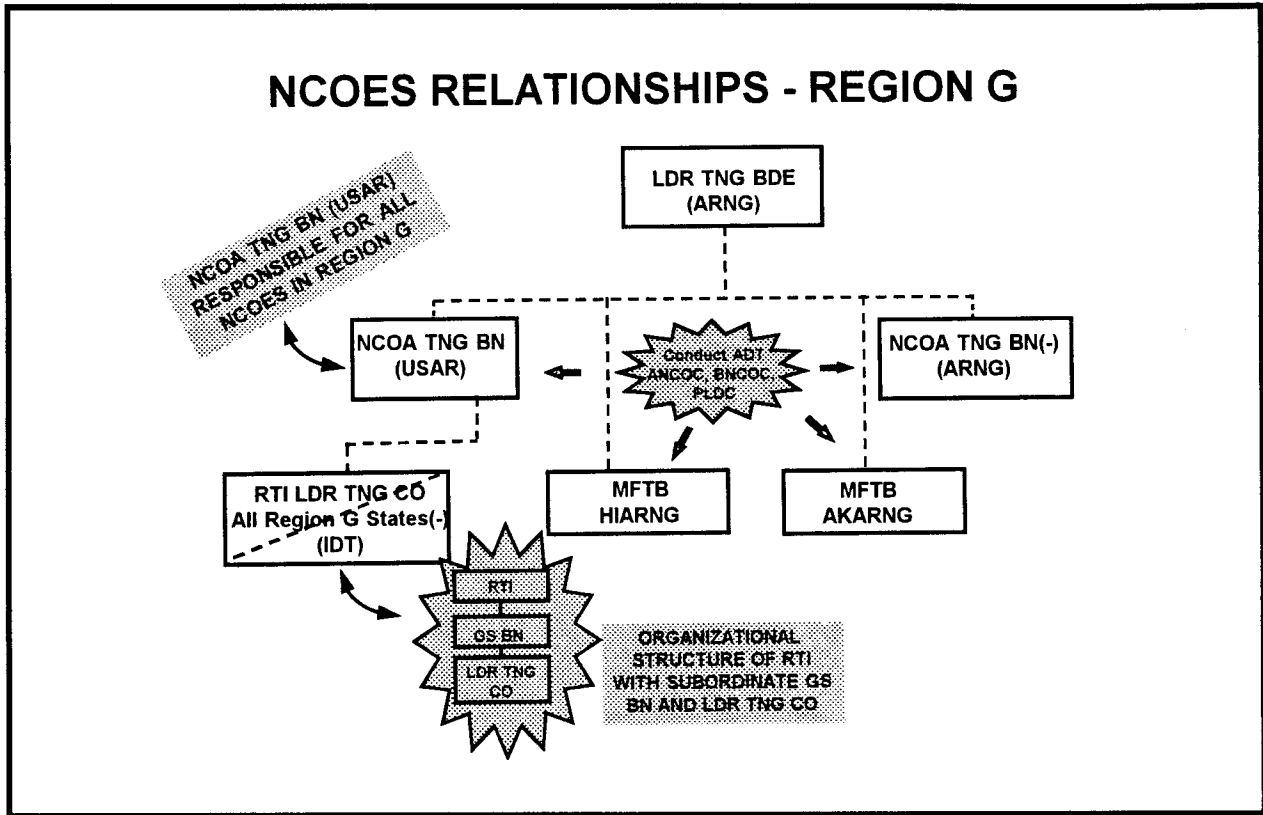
NCOES RELATIONSHIPS - REGION G

NCOA TNG BN (USAR) RESPONSIBLE FOR ALL NCOES IN REGION G

LDR TNG BDE (ARNG)

NCOA TNG BN (USAR)

Conduct ADT ANCOC, BNCOC, PLDC

NCOA TNG BN(-) (ARNG)

RTI LDR TNG CO All Region G States(-) (IDT)

MFTB HIARNG

MFTB AKARNG

RTI

GS BN

LDR TNG CO

ORGANIZATIONAL STRUCTURE OF RTI WITH SUBORDINATE GS BN AND LDR TNG CO